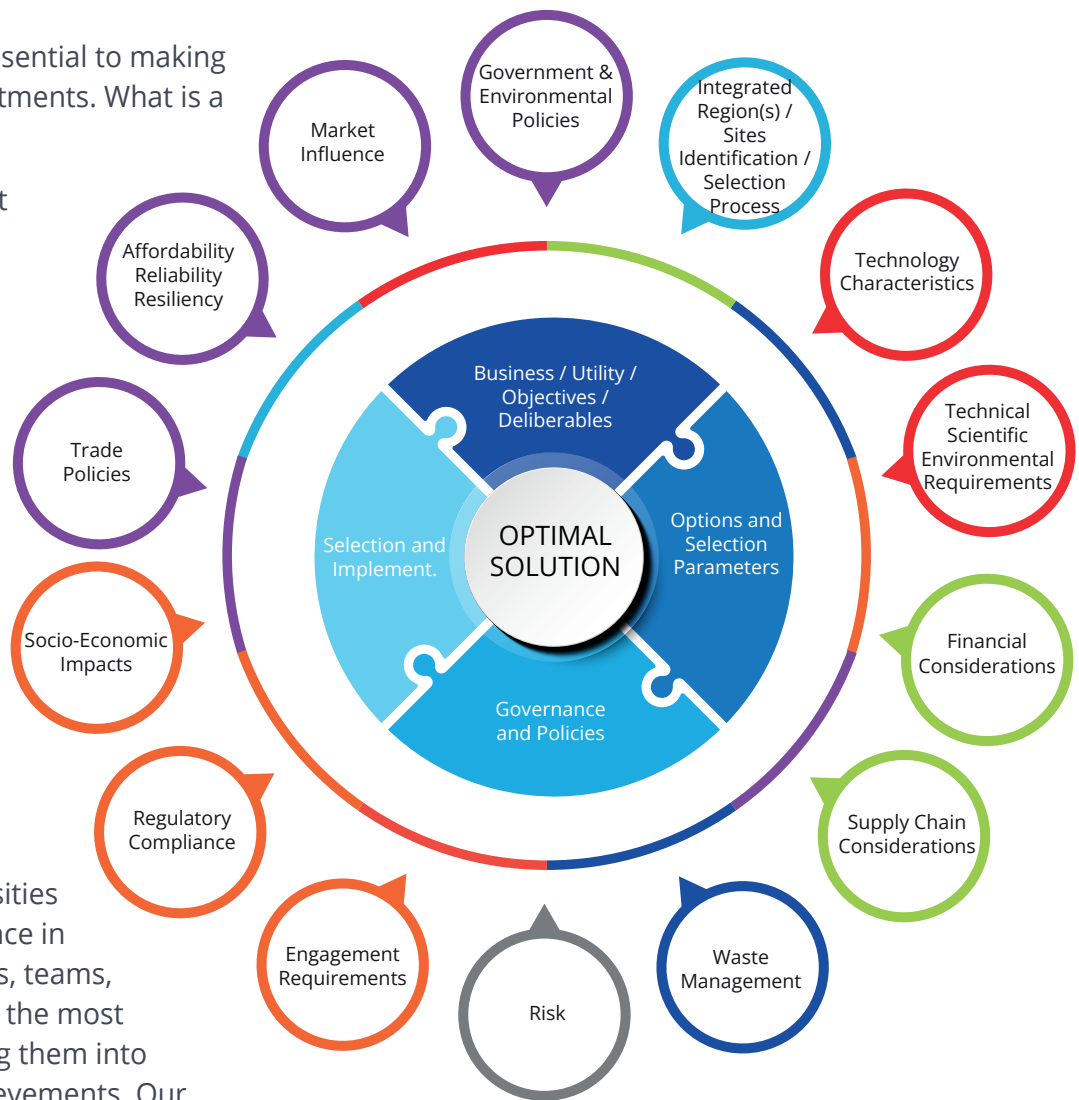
sential to making
tments. What is a

t

sities
nce in
s, teams,
the most
g them into
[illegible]evements. Our

Government & Environmental Policies

Integrated Region(s) / Sites Identification / Selection Process

Technology Characteristics

Technical Scientific Environmental Requirements

Financial Considerations

Supply Chain Considerations

Waste Management

Risk

Engagement Requirements

Regulatory Compliance

Socio-Economic Impacts

Trade Policies

Affordability Reliability Resiliency

Market Influence

Business / Utility / Objectives / Deliberables

Options and Selection Parameters

Governance and Policies

Selection and Implement.

OPTIMAL SOLUTION